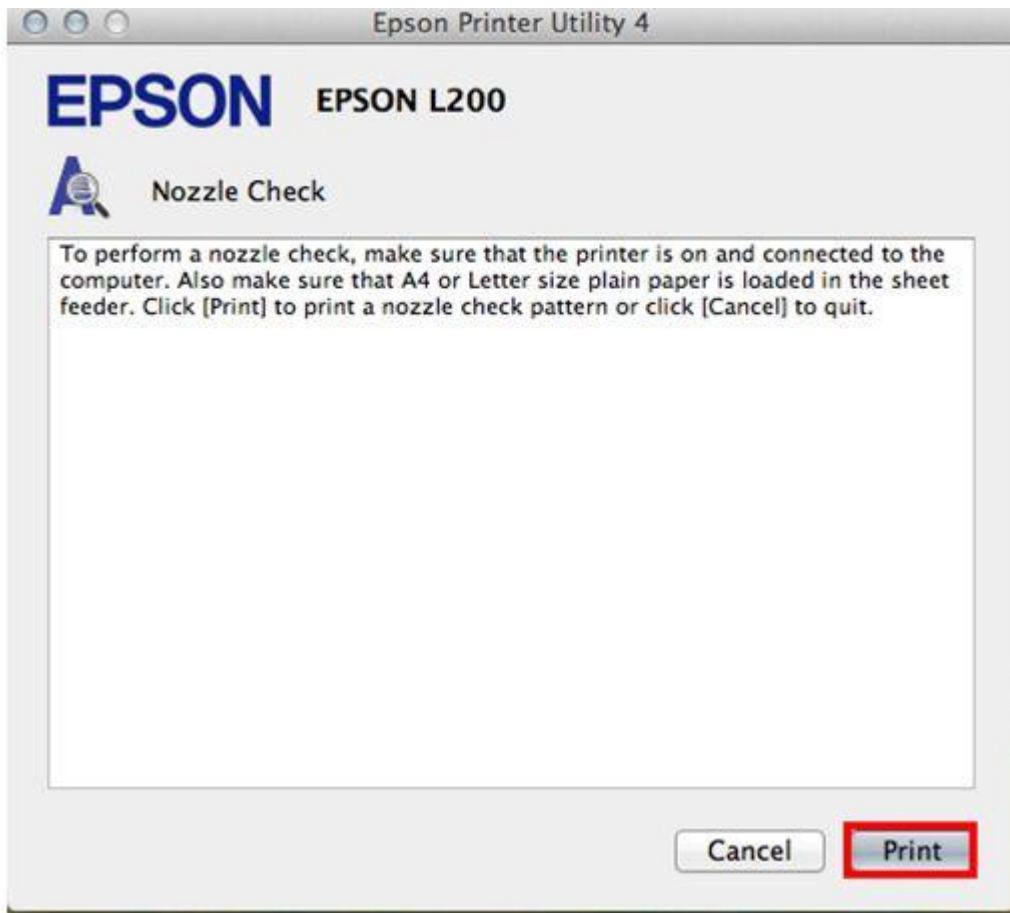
Epson Printer Utility 4

EPSON EPSON L200

Nozzle Check

To perform a nozzle check, make sure that the printer is on and connected to the computer. Also make sure that A4 or Letter size plain paper is loaded in the sheet feeder. Click [Print] to print a nozzle check pattern or click [Cancel] to quit.

Cancel Print